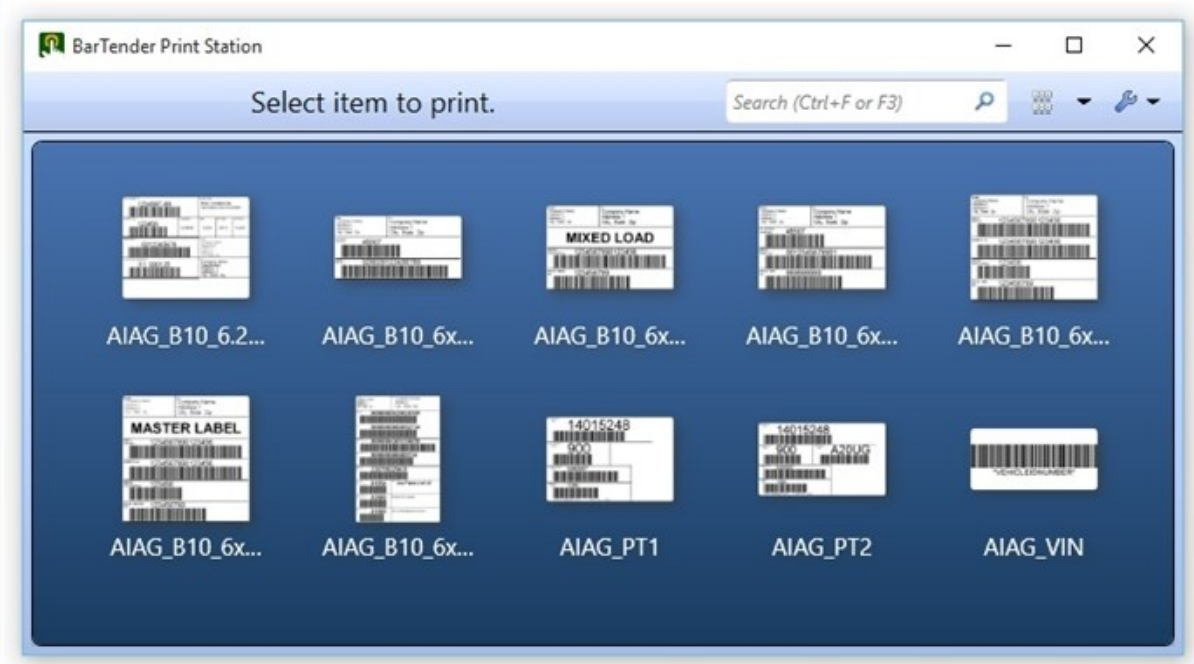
BarTender Print Station

Select item to print.

Search (Ctrl+F or F3)

MIXED LOAD

AIAG_B10_6.2...

AIAG_B10_6x...

AIAG_B10_6x...

AIAG_B10_6x...

AIAG_B10_6x...

MASTER LABEL

14015248

900

14015248

900

A20UG

AIAG_B10_6x...

AIAG_B10_6x...

AIAG_PT1

AIAG_PT2

AIAG_VIN